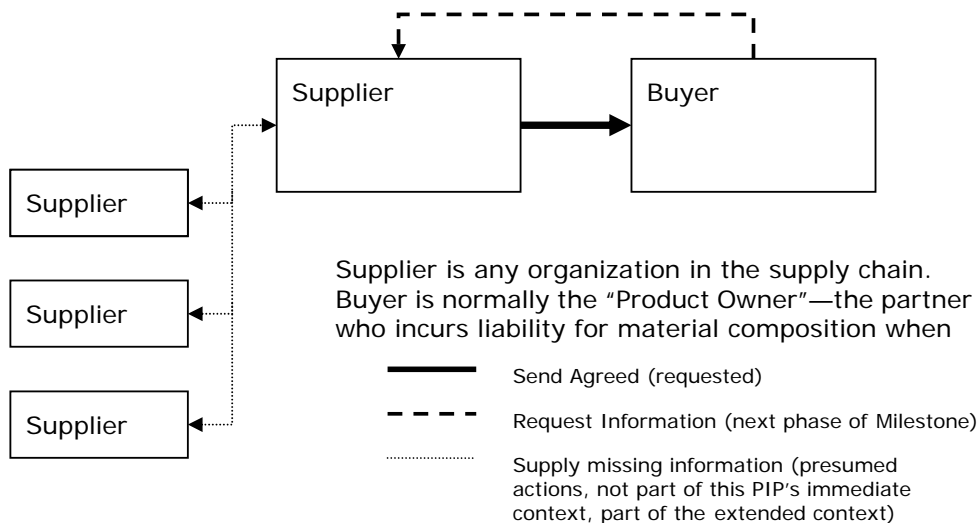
Supplier

Buyer

Supplier

Supplier

Supplier

Supplier is any organization in the supply chain. Buyer is normally the "Product Owner"—the partner who incurs liability for material composition when

Send Agreed (requested)

Request Information (next phase of Milestone)

Supply missing information (presumed actions, not part of this PIP's immediate context, part of the extended context)